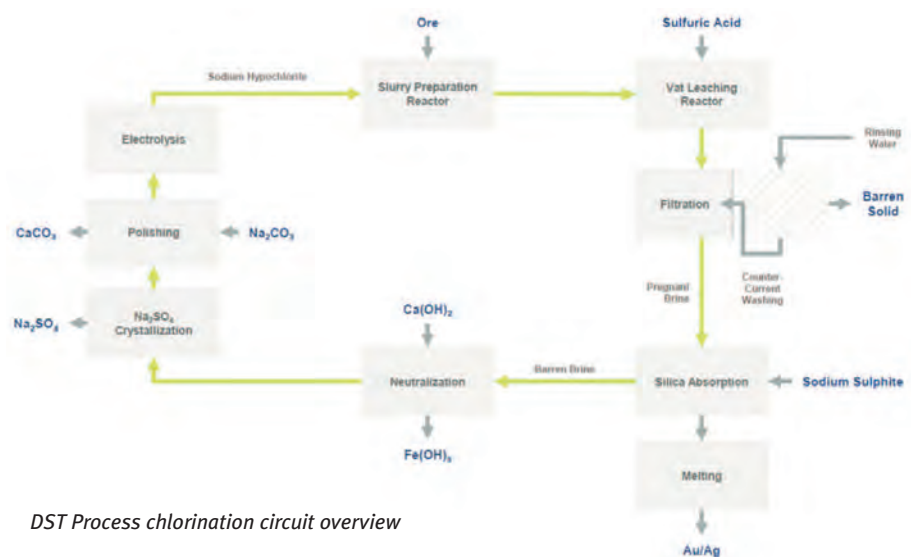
Ore

Sulfuric Acid

Sodium Hypochlorite

Slurry Preparation Reactor

Vat Leaching Reactor

Electrolysis

Rinsing Water

Filtration

Barren Solid

$CaCO_3$

Polishing

$Na_2CO_3$

Counter-Current Washing

Pregnant Brine

$Na_2SO_4$

$Na_2SO_4$ Crystallization

$Ca(OH)_2$

Neutralization

Barren Brine

Silica Absorption

Sodium Sulphite

$Fe(OH)_3$

Melting

Au/Ag

DST Process chlorination circuit overview